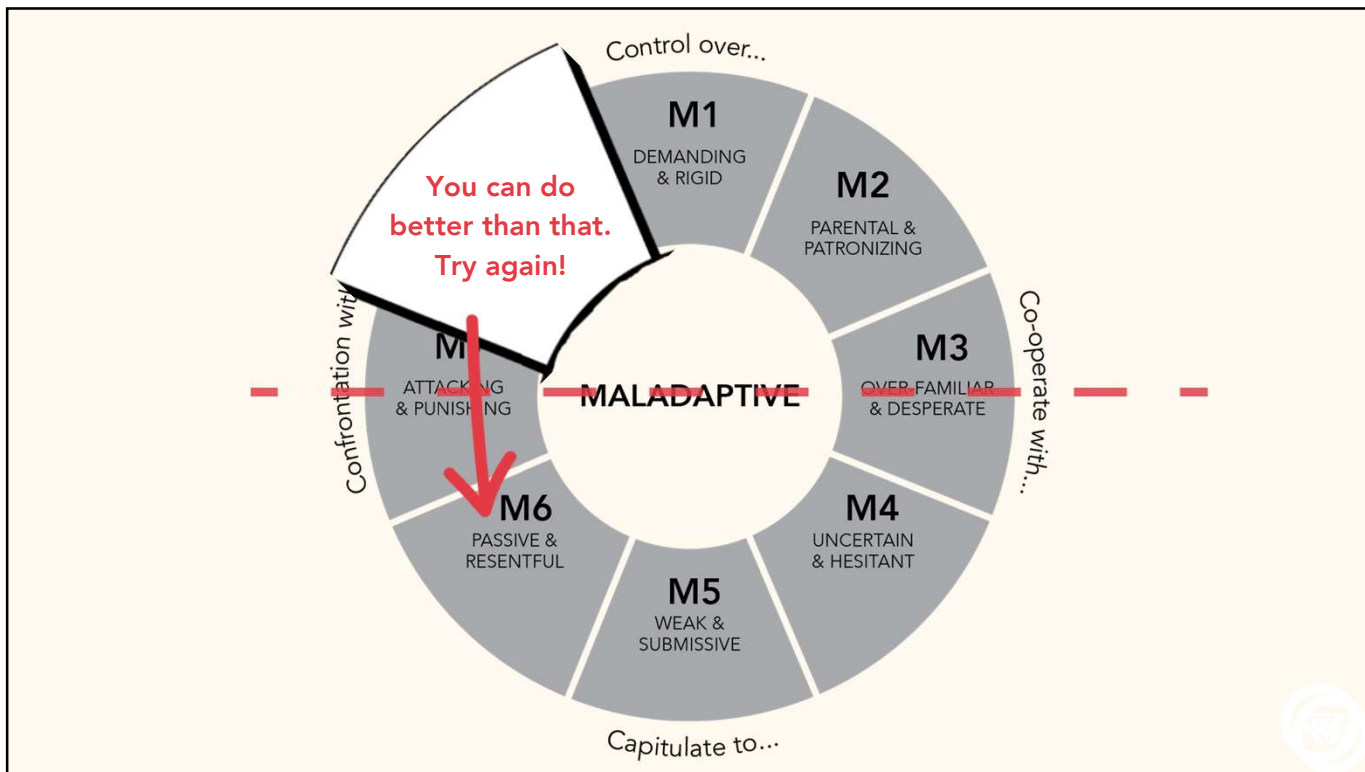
Control over...

M1
DEMANDING & RIGID

M2
PARENTAL & PATRONIZING

You can do better than that. Try again!

Confrontation wit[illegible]

M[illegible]
ATTACK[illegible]G & PUNIS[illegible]NG

MALADAPTIVE

M3
OVER FAMILIAR & DESPERATE

Co-operate with...

M6
PASSIVE & RESENTFUL

M4
UNCERTAIN & HESITANT

M5
WEAK & SUBMISSIVE

Capitulate to...